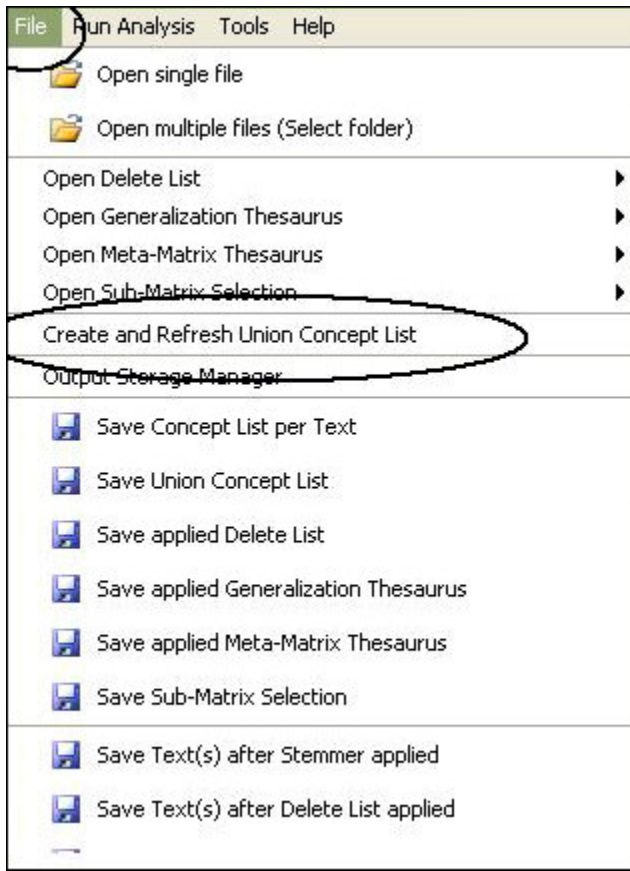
File Run Analysis Tools Help

Open single file

Open multiple files (Select folder)

Open Delete List

Open Generalization Thesaurus

Open Meta-Matrix Thesaurus

Open Sub-Matrix Selection

Create and Refresh Union Concept List

Output Storage Manager

Save Concept List per Text

Save Union Concept List

Save applied Delete List

Save applied Generalization Thesaurus

Save applied Meta-Matrix Thesaurus

Save Sub-Matrix Selection

Save Text(s) after Stemmer applied

Save Text(s) after Delete List applied